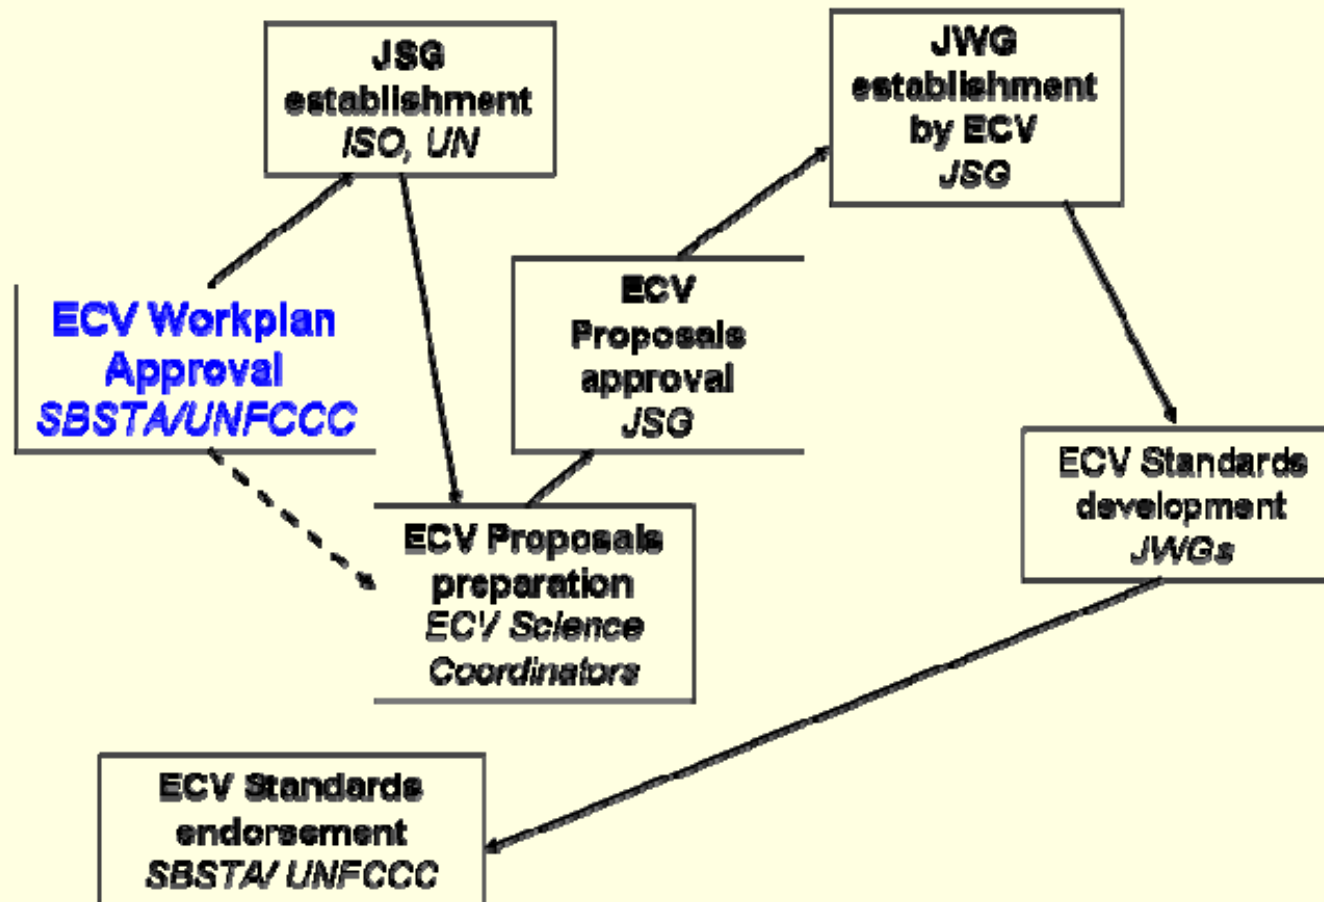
JSG establishment
ISO, UN

JWG establishment by ECV
JSG

ECV Workplan Approval
SBSTA/UNFCCC

ECV Proposals approval
JSG

ECV Standards development
JWGs

ECV Proposals preparation
ECV Science Coordinators

ECV Standards endorsement
SBSTA/ UNFCCC